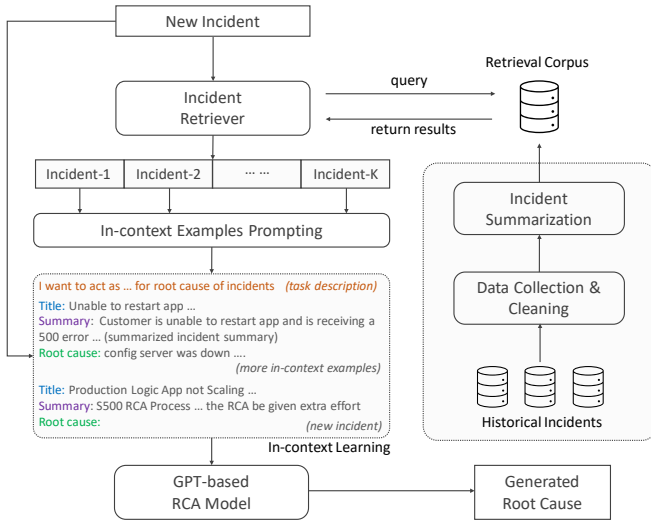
New Incident

Incident Retriever

query

return results

Retrieval Corpus

Incident-1

Incident-2

... ...

Incident-K

In-context Examples Prompting

I want to act as ... for root cause of incidents (task description)

Title: Unable to restart app ...

Summary: Customer is unable to restart app and is receiving a 500 error ... (summarized incident summary)

Root cause: config server was down ....

(more in-context examples)

Title: Production Logic App not Scaling ...

Summary: S500 RCA Process ... the RCA be given extra effort

Root cause:

(new incident)

In-context Learning

Incident Summarization

Data Collection & Cleaning

Historical Incidents

GPT-based RCA Model

Generated Root Cause